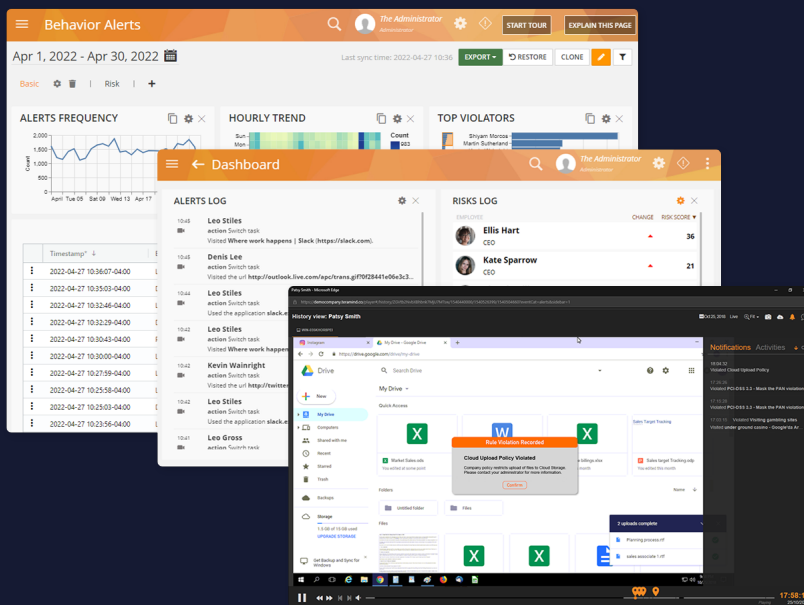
Behavior Alerts

The Administrator
Administrator

START TOUR
EXPLAIN THIS PAGE

Apr 1, 2022 - Apr 30, 2022

Last sync time: 2022-04-27 10:36
EXPORT
RESTORE
CLONE

Basic | Risk | +

ALERTS FREQUENCY
2,000
1,500
1,000
500
0
Count
April Tue 05 Sat 09 Wed 13 Apr 17

HOURLY TREND
Sun
Mon
Count

TOP VIOLATORS
Shiyam Moross
Martin Sutherland

| | Timestamp |
|---|---|
| ⋮ | 2022-04-27 10:36:07-04:00 |
| ⋮ | 2022-04-27 10:35:03-04:00 |
| ⋮ | 2022-04-27 10:32:46-04:00 |
| ⋮ | 2022-04-27 10:32:29-04:00 |
| ⋮ | 2022-04-27 10:30:43-04:00 |
| ⋮ | 2022-04-27 10:30:00-04:00 |
| ⋮ | 2022-04-27 10:27:59-04:00 |
| ⋮ | 2022-04-27 10:25:58-04:00 |
| ⋮ | 2022-04-27 10:25:03-04:00 |
| ⋮ | 2022-04-27 10:23:56-04:00 |

Dashboard

The Administrator
Administrator

ALERTS LOG
10:45 Leo Stiles
action Switch task
Visited Where work happens | Slack (https://slack.com).
10:45 Denis Lee
action Switch task
Visited the url http://outlook.live.com/apc/trans.gif?0f28441e06e3c3...
10:44 Leo Stiles
action Switch task
Used the application slack.e
10:42 Leo Stiles
action Switch task
Visited Where work happens
10:42 Kevin Wainright
action Switch task
Used the url http://twitte
10:42 Leo Stiles
action Switch task
Used the application slack.e
10:41 Leo Gross
action Switch task

RISKS LOG
EMPLOYEE CHANGE RISK SCORE
Ellis Hart
CEO
36
Kate Sparrow
CEO
21

Patsy Smith - Microsoft Edge
History view: Patsy Smith
Live

My Drive - Google Drive
https://drive.google.com/drive/my-drive
Drive
Search Drive
New
My Drive
Computers
Shared with me
Recent
Starred
Trash
Backups
Storage
1.0 GB of 15 GB used
UPGRADE STORAGE
Get Backup and Sync for Windows
My Drive
Quick Access
Market Sales.xls
Sales Target Tracking.pdb
Folders
Untitled folder
Files
Files
Name

Rule Violation Recorded
Cloud Upload Policy Violated
Company policy restricts upload of files to Cloud Storage. Please contact your administrator for more information.
Continue

2 uploads complete
Planning process.rtf
sales associate 1.rtf

Notifications Activities
Violated Cloud Upload Policy
Violated PCI-DSS 3.3 - Mask the PAN violation
Violated PCI-DSS 3.3 - Mask the PAN violation
Violated Visiting gambling sites
Visited underground casino - Google vs Ar

17:58:1